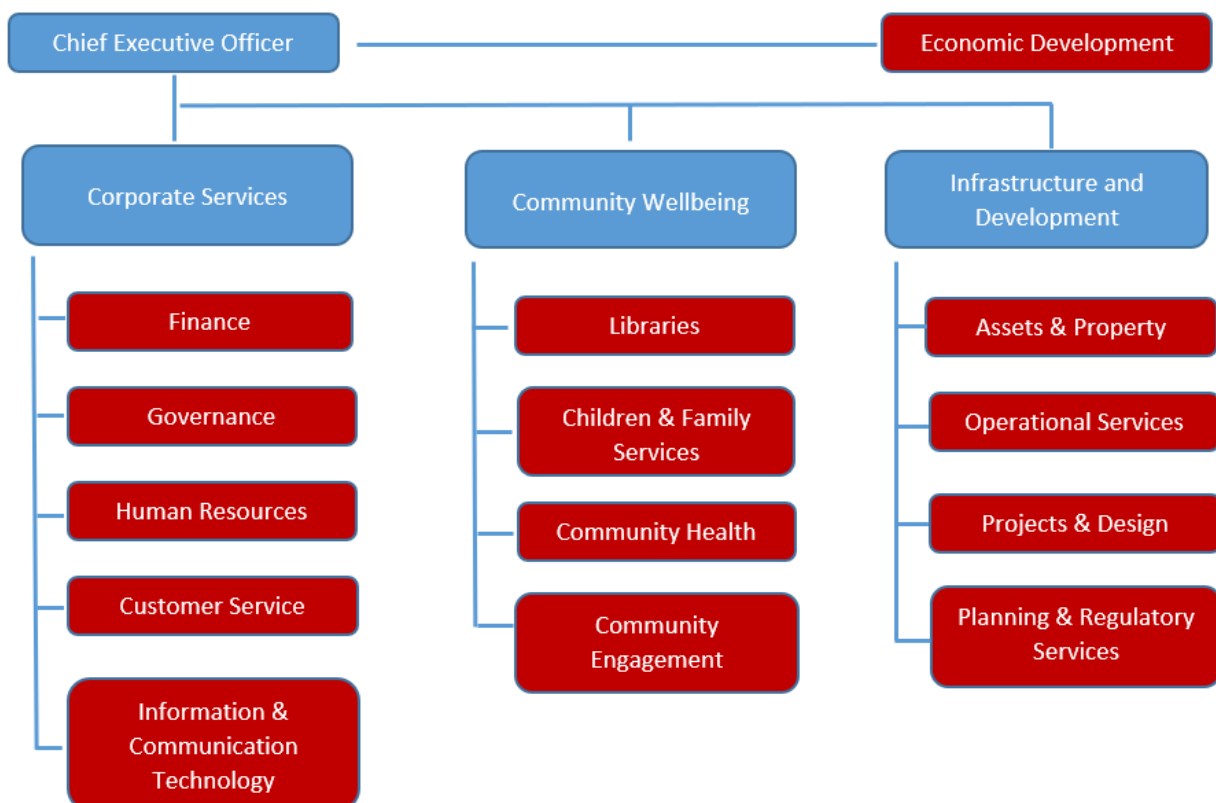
Chief Executive Officer

Economic Development

Corporate Services

Finance

Governance

Human Resources

Customer Service

Information & Communication Technology

Community Wellbeing

Libraries

Children & Family Services

Community Health

Community Engagement

Infrastructure and Development

Assets & Property

Operational Services

Projects & Design

Planning & Regulatory Services